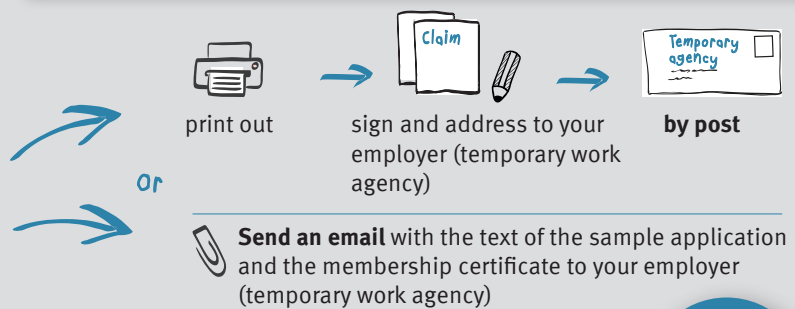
Claim

Temporary agency

print out

sign and address to your employer (temporary work agency)

by post

Or

**Send an email** with the text of the sample application and the membership certificate to your employer (temporary work agency)